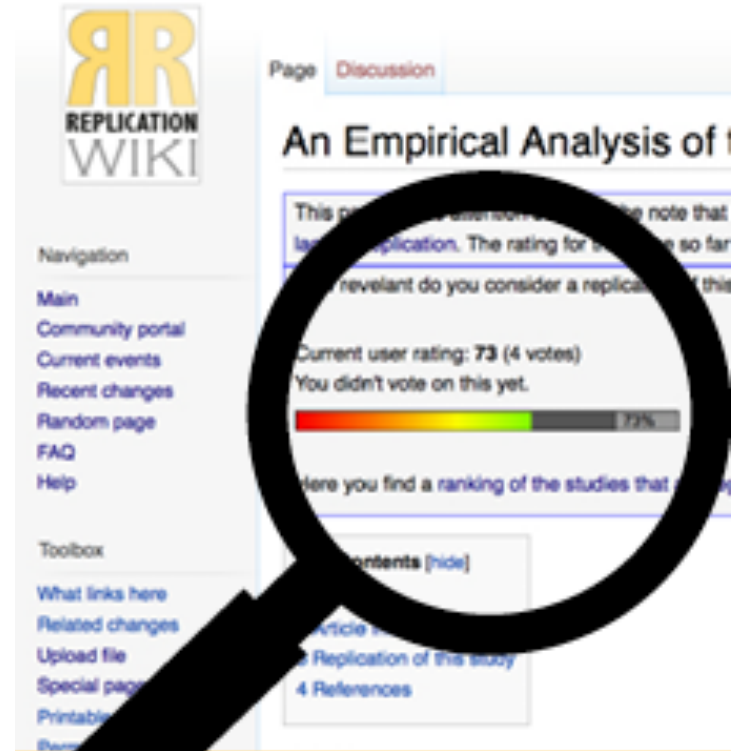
RR
REPLICATION
WIKI

Page Discussion

An Empirical Analysis of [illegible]

This p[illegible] attention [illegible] the note that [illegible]
la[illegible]plication. The rating for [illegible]e so fa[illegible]

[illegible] revelant do you consider a replica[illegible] of this

Current user rating: 73 (4 votes)
You didn't vote on this yet.

73%

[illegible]ere you find a ranking of the studies that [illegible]

Navigation
Main
Community portal
Current events
Recent changes
Random page
FAQ
Help

Toolbox
What links here
Related changes
Upload file
Special pag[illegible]
Printable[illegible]
Per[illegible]

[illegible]ontents [hide]
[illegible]rticle i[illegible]
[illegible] Replication of this study
4 References